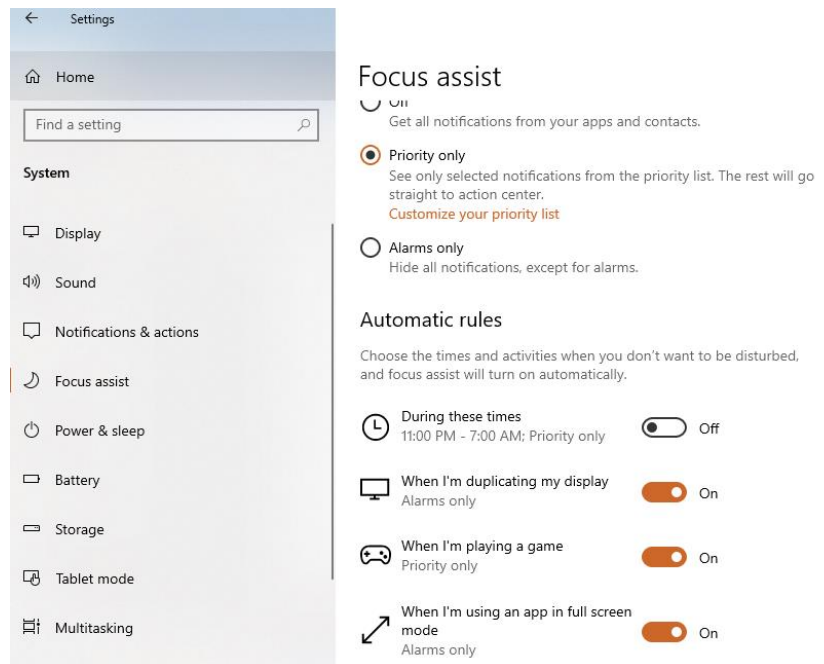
Settings

Home

Find a setting

System

Display

Sound

Notifications & actions

Focus assist

Power & sleep

Battery

Storage

Tablet mode

Multitasking

Focus assist

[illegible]
Get all notifications from your apps and contacts.

Priority only
See only selected notifications from the priority list. The rest will go straight to action center.
Customize your priority list

Alarms only
Hide all notifications, except for alarms.

Automatic rules

Choose the times and activities when you don't want to be disturbed, and focus assist will turn on automatically.

During these times
11:00 PM - 7:00 AM; Priority only
Off

When I'm duplicating my display
Alarms only
On

When I'm playing a game
Priority only
On

When I'm using an app in full screen mode
Alarms only
On